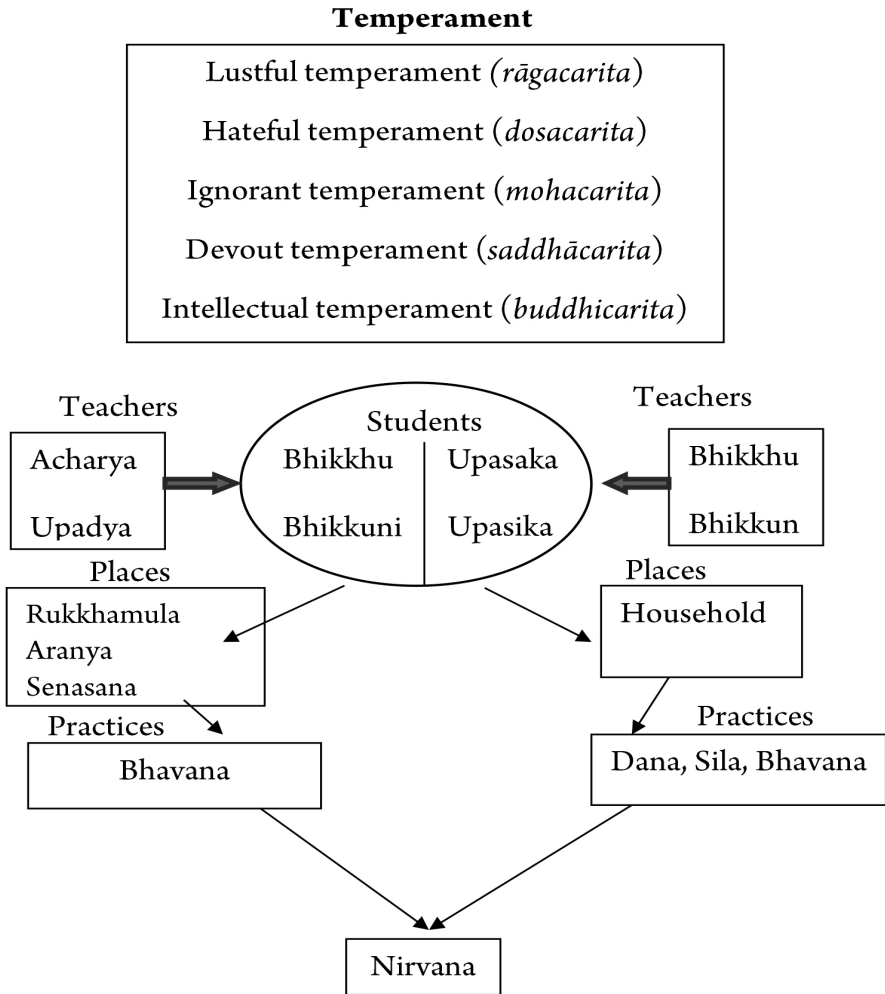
**Temperament**

Lustful temperament (*rāgacarita*)

Hateful temperament (*dosacarita*)

Ignorant temperament (*mohacarita*)

Devout temperament (*saddhācarita*)

Intellectual temperament (*buddhicarita*)

Teachers

Acharya

Upadya

Students

Bhikkhu

Bhikkuni

Upasaka

Upasika

Teachers

Bhikkhu

Bhikkun

Places

Rukkhamula
Aranya
Senasana

Places

Household

Practices

Bhavana

Practices

Dana, Sila, Bhavana

Nirvana